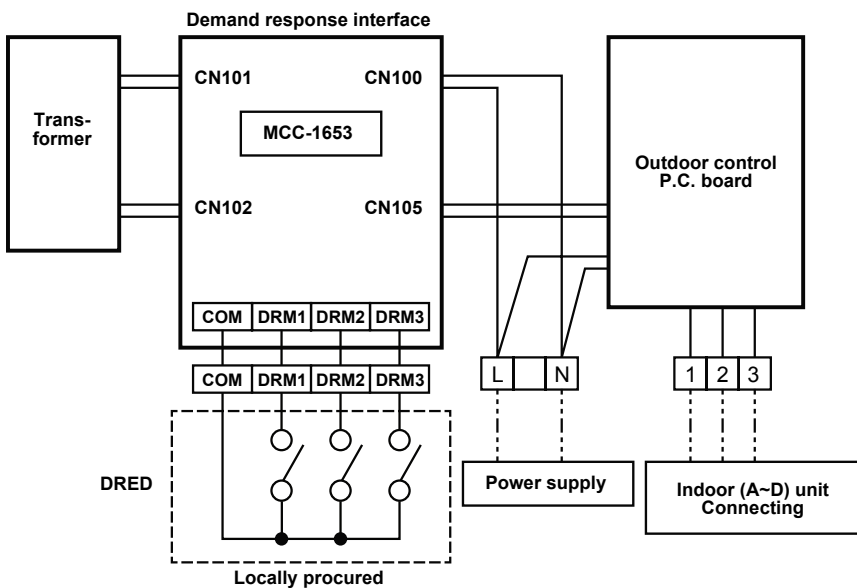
Demand response interface

Transformer

CN101

CN100

MCC-1653

CN102

CN105

Outdoor control P.C. board

COM DRM1 DRM2 DRM3

COM DRM1 DRM2 DRM3

L N

1 2 3

DRED

Power supply

Indoor (A~D) unit Connecting

Locally procured